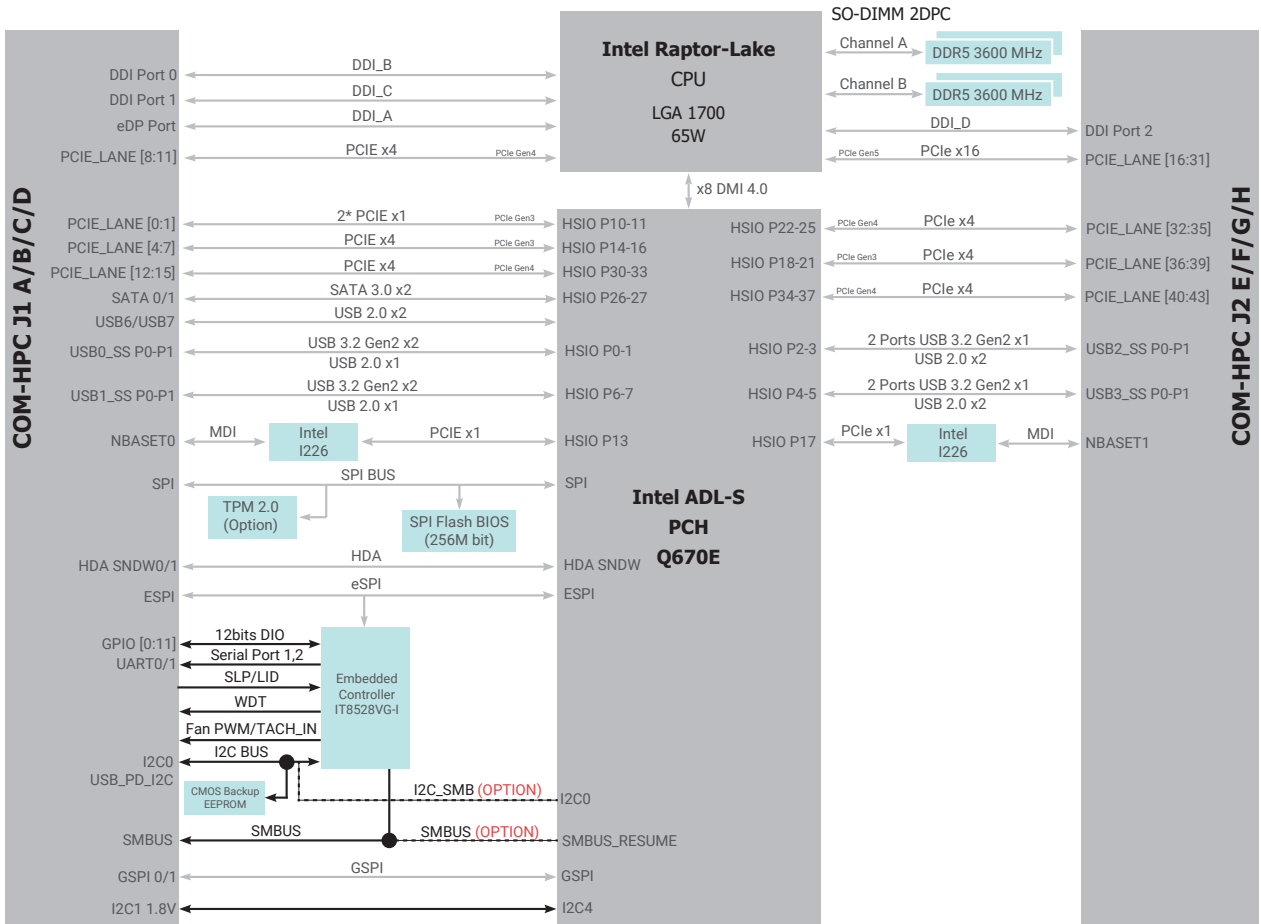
SO-DIMM 2DPC

Intel Raptor-Lake
CPU
LGA 1700
65W

Channel A
DDR5 3600 MHz
Channel B
DDR5 3600 MHz

COM-HPC J1 A/B/C/D

DDI Port 0
DDI_B
DDI Port 1
DDI_C
eDP Port
DDI_A
PCIE_LANE [8:11]
PCIE x4
PCIe Gen4

DDI_D
DDI Port 2
PCIe Gen5
PCIe x16
PCIE_LANE [16:31]

x8 DMI 4.0

PCIE_LANE [0:1]
2* PCIE x1
PCIe Gen3
HSIO P10-11
PCIE_LANE [4:7]
PCIE x4
PCIe Gen3
HSIO P14-16
PCIE_LANE [12:15]
PCIE x4
PCIe Gen4
HSIO P30-33
SATA 0/1
SATA 3.0 x2
HSIO P26-27
USB6/USB7
USB 2.0 x2
USB0_SS P0-P1
USB 3.2 Gen2 x2
USB 2.0 x1
HSIO P0-1
USB1_SS P0-P1
USB 3.2 Gen2 x2
USB 2.0 x1
HSIO P6-7
NBASET0
MDI
Intel
I226
PCIE x1
HSIO P13
SPI
SPI BUS
SPI
TPM 2.0
(Option)
SPI Flash BIOS
(256M bit)
HDA SNDW0/1
HDA
HDA SNDW
ESPI
eSPI
ESPI
GPIO [0:11]
12bits DIO
UART0/1
Serial Port 1,2
SLP/LID
WDT
Fan PWM/TACH_IN
Embedded
Controller
IT8528VG-I
I2C0
I2C BUS
USB_PD_I2C
CMOS Backup
EEPROM
I2C_SMB (OPTION)
I2C0
SMBUS
SMBUS
SMBUS (OPTION)
SMBUS_RESUME
GSPI 0/1
GSPI
GSPI
I2C1 1.8V
I2C4

Intel ADL-S
PCH
Q670E

HSIO P22-25
PCIe Gen4
PCIe x4
PCIE_LANE [32:35]
HSIO P18-21
PCIe Gen3
PCIe x4
PCIE_LANE [36:39]
HSIO P34-37
PCIe Gen4
PCIe x4
PCIE_LANE [40:43]
HSIO P2-3
2 Ports USB 3.2 Gen2 x1
USB 2.0 x2
USB2_SS P0-P1
HSIO P4-5
2 Ports USB 3.2 Gen2 x1
USB 2.0 x2
USB3_SS P0-P1
HSIO P17
PCIe x1
Intel
I226
MDI
NBASET1

COM-HPC J2 E/F/G/H